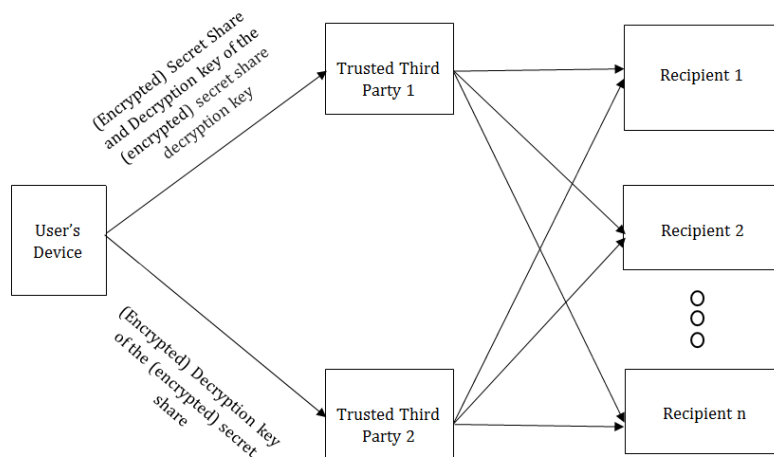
(Encrypted) Secret Share and Decryption key of the (encrypted) secret share decryption key

Trusted Third Party 1

Recipient 1

User's Device

Recipient 2

(Encrypted) Decryption key of the (encrypted) secret share

Trusted Third Party 2

Recipient n